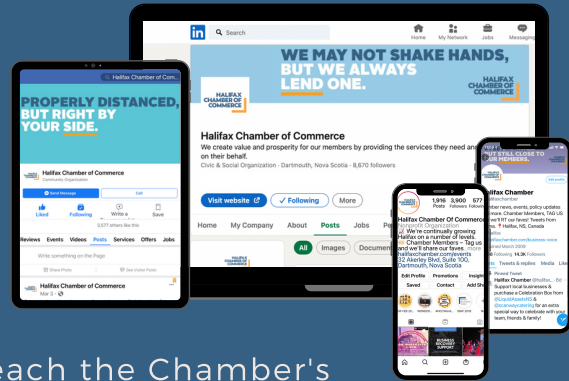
in Search

Home My Network Jobs Messaging

WE MAY NOT SHAKE HANDS, BUT WE ALWAYS LEND ONE.

HALIFAX CHAMBER of COMMERCE

Halifax Chamber of Commerce

We create value and prosperity for our members by providing the services they need and on their behalf.

Civic & Social Organization · Dartmouth, Nova Scotia · 8,670 followers

Visit website

Following

More

Home My Company About Posts Jobs

All Images Documents

Halifax Chamber of Commerce

PROPERLY DISTANCED, BUT RIGHT BY YOUR SIDE.

Halifax Chamber of Commerce

Community Organization

Send Message

Call

Liked Following Write a Recommendation Save

Reviews Events Videos Posts Services Offers Jobs

Write something on the Page

Share Photo See Visitor Posts

Halifax Chamber of Commerce

Mar 5

1,916 Posts 3,900 Followers 577 Following

Halifax Chamber Of Commerce

Nonprofit Organization

We're continually growing Halifax on a number of levels.

Chamber Members – Tag us and we'll share our faves.

halifaxchamber.com/events

32 Akerley Blvd, Suite 100, Dartmouth, Nova Scotia

Edit Profile Promotions Insights

Saved Contact Add Shop

STILL CLOSE TO OUR MEMBERS,

Halifax Chamber

@hfxchamber

Chamber news, events, policy updates more. Chamber Members, TAG US we'll RT our faves! Tweets from

Halifax, NS, Canada

halifaxchamber.com/business-voice

March 2009

Following 14.3K Followers

Tweets & replies Media Likes

Pinned Tweet

Halifax Chamber @halifax_ · 6d

Support local businesses & purchase a Celebration Box from @LiquidAssetsNS & @scanwaycatering for an extra special way to celebrate with your team, friends & family!

BUSINESS RECOVERY SUPPORT

each the Chamber's